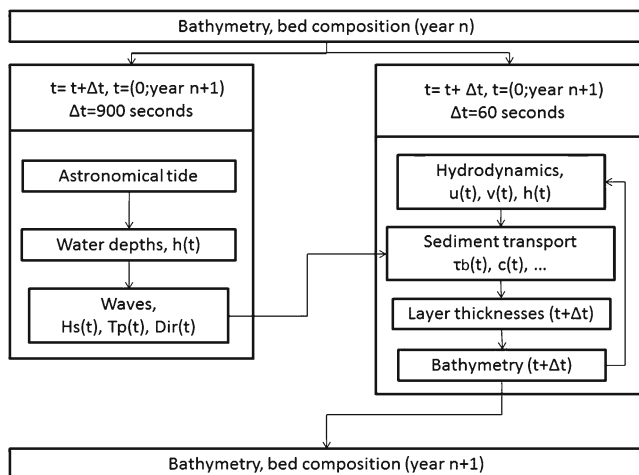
Bathymetry, bed composition (year n)

t= t+Δt, t=(0;year n+1)
Δt=900 seconds

Astronomical tide

Water depths, h(t)

Waves,
Hs(t), Tp(t), Dir(t)

t= t+ Δt, t=(0;year n+1)
Δt=60 seconds

Hydrodynamics,
u(t), v(t), h(t)

Sediment transport
$\tau_b(t)$, c(t), ...

Layer thicknesses (t+Δt)

Bathymetry (t+Δt)

Bathymetry, bed composition (year n+1)